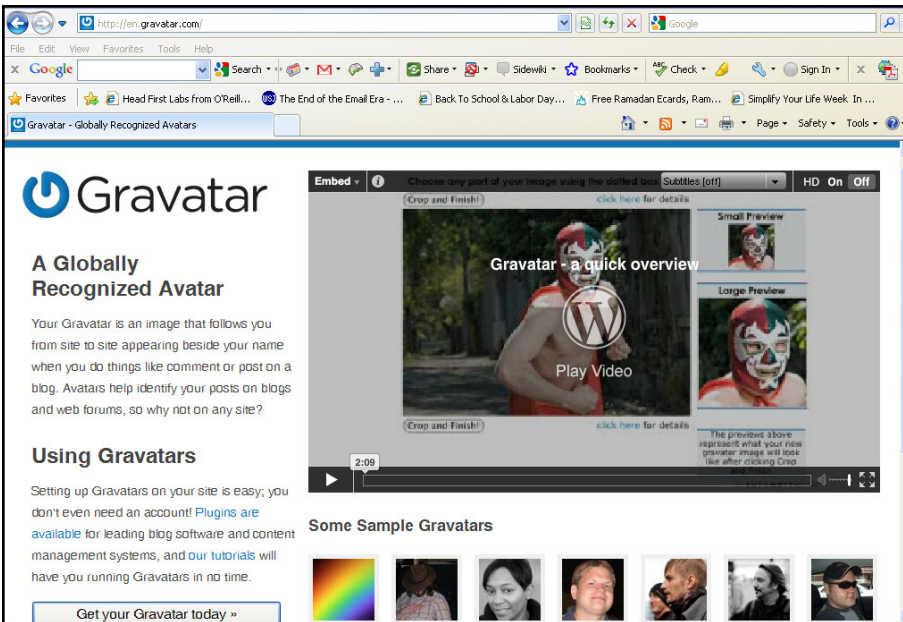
http://en.gravatar.com/

Google

File Edit View Favorites Tools Help

Google Search Share Sidewiki Bookmarks Check Sign In

Favorites Head First Labs from O'Reill... The End of the Email Era - ... Back To School & Labor Day... Free Ramadan Ecards, Ram... Simplify Your Life Week In ...

Gravatar - Globally Recognized Avatars

Page Safety Tools

Gravatar

A Globally Recognized Avatar

Your Gravatar is an image that follows you from site to site appearing beside your name when you do things like comment or post on a blog. Avatars help identify your posts on blogs and web forums, so why not on any site?

Using Gravatars

Setting up Gravatars on your site is easy; you don't even need an account! Plugins are available for leading blog software and content management systems, and our tutorials will have you running Gravatars in no time.

Get your Gravatar today »

Embed Choose any part of your image using the dotted box Subtitles [off] HD On Off

Crop and Finish! click here for details

Small Preview

Large Preview

Gravatar - a quick overview

Play Video

Crop and Finish! click here for details

The previews above represent what your new gravatar image will look like after clicking Crop

2:09

Some Sample Gravatars